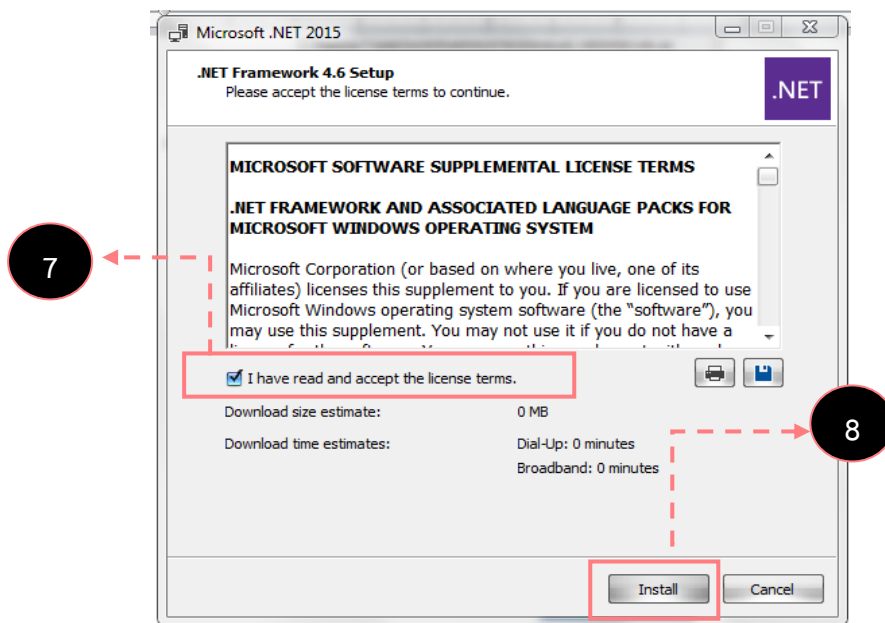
Microsoft .NET 2015

.NET Framework 4.6 Setup
Please accept the license terms to continue.

.NET

MICROSOFT SOFTWARE SUPPLEMENTAL LICENSE TERMS

.NET FRAMEWORK AND ASSOCIATED LANGUAGE PACKS FOR MICROSOFT WINDOWS OPERATING SYSTEM

Microsoft Corporation (or based on where you live, one of its affiliates) licenses this supplement to you. If you are licensed to use Microsoft Windows operating system software (the "software"), you may use this supplement. You may not use it if you do not have a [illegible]

7

I have read and accept the license terms.

Download size estimate: 0 MB

Download time estimates: Dial-Up: 0 minutes
Broadband: 0 minutes

8

Install Cancel